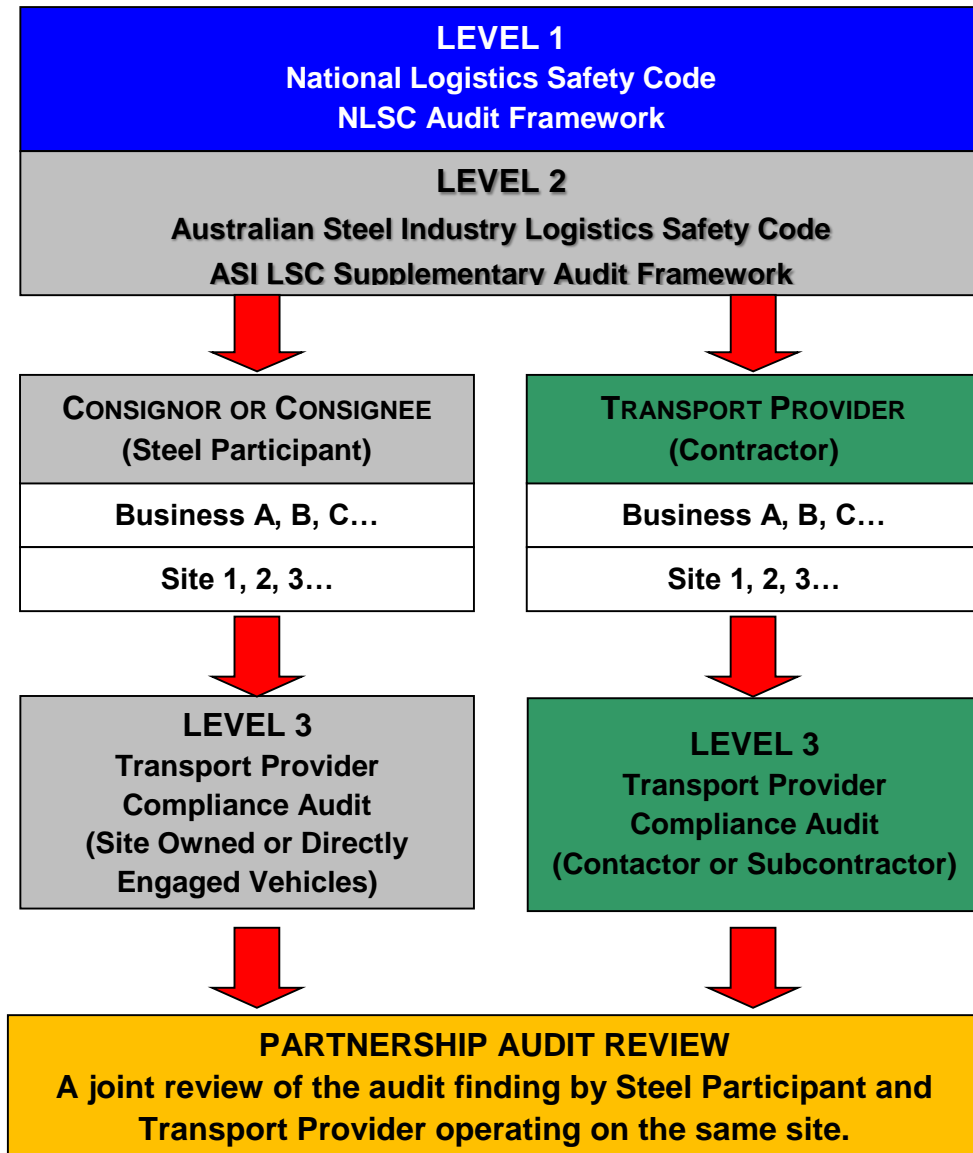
LEVEL 1
National Logistics Safety Code
NLSC Audit Framework

LEVEL 2
Australian Steel Industry Logistics Safety Code
ASI LSC Supplementary Audit Framework

CONSIGNOR OR CONSIGNEE
(Steel Participant)

Business A, B, C…

Site 1, 2, 3…

LEVEL 3
Transport Provider
Compliance Audit
(Site Owned or Directly Engaged Vehicles)

TRANSPORT PROVIDER
(Contractor)

Business A, B, C…

Site 1, 2, 3…

LEVEL 3
Transport Provider
Compliance Audit
(Contactor or Subcontractor)

PARTNERSHIP AUDIT REVIEW
A joint review of the audit finding by Steel Participant and Transport Provider operating on the same site.